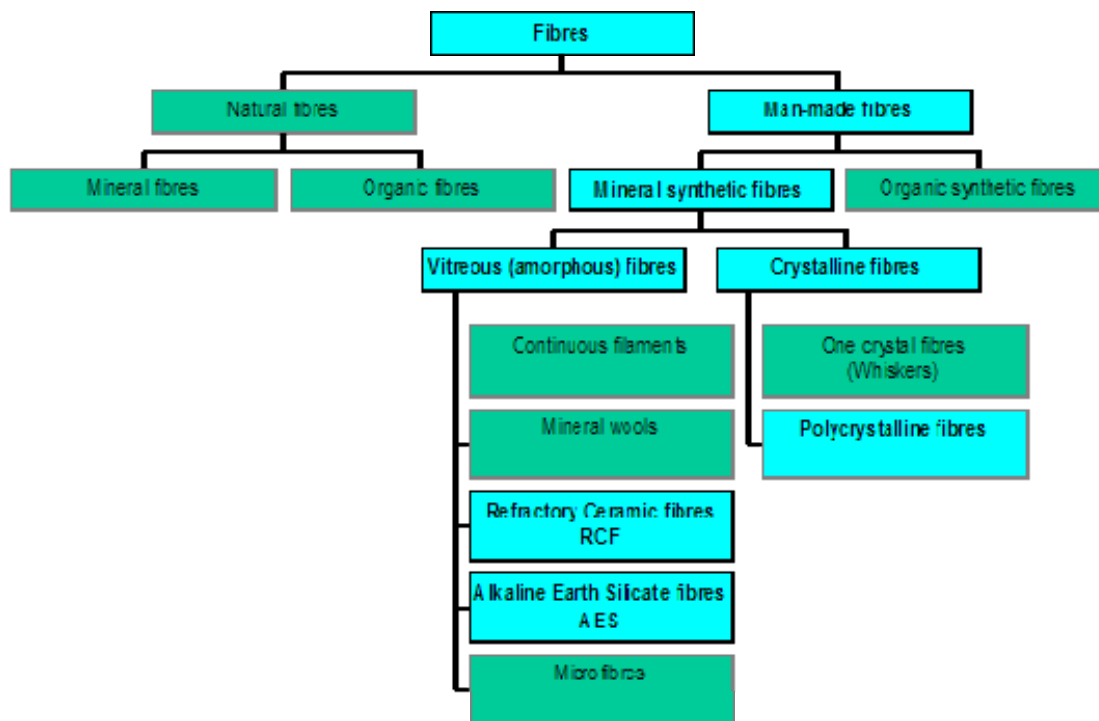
Fibres

Natural fibres

Man-made fibres

Mineral fibres

Organic fibres

Mineral synthetic fibres

Organic synthetic fibres

Vitreous (amorphous) fibres

Crystalline fibres

Continuous filaments

Mineral wools

Refractory Ceramic fibres RCF

Alkaline Earth Silicate fibres AES

Micro fibres

One crystal fibres (Whiskers)

Polycrystalline fibres